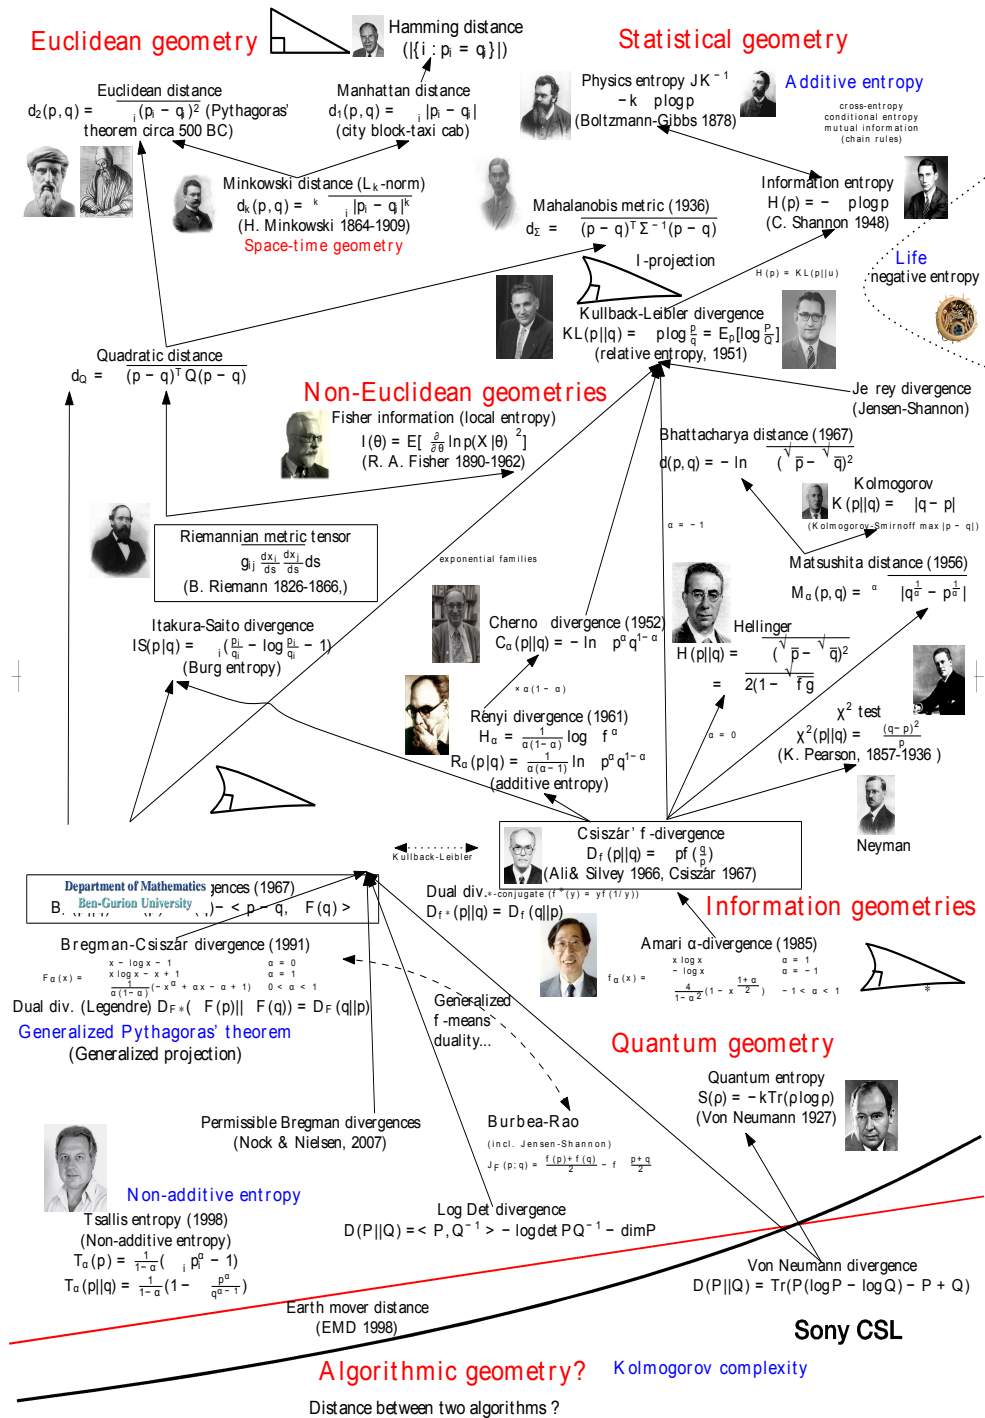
Euclidean geometry

Hamming distance
$(|\{i : p_i = q_i\}|)$

Statistical geometry

Euclidean distance
$d_2(p, q) = \sqrt{\sum_i (p_i - q_i)^2}$ (Pythagoras' theorem circa 500 BC)

Manhattan distance
$d_1(p, q) = \sum_i |p_i - q_i|$
(city block-taxi cab)

Physics entropy $JK^{-1}$
$-k \int p \log p$
(Boltzmann-Gibbs 1878)

Additive entropy
cross-entropy
conditional entropy
mutual information
(chain rules)

Minkowski distance ($L_k$-norm)
$d_k(p, q) = \sqrt[k]{\sum_i |p_i - q_i|^k}$
(H. Minkowski 1864-1909)
Space-time geometry

Mahalanobis metric (1936)
$d_\Sigma = \sqrt{(p-q)^T \Sigma^{-1} (p-q)}$

Information entropy
$H(p) = -\int p \log p$
(C. Shannon 1948)

I-projection

$H(p) = KL(p||u)$

Life
negative entropy

Kullback-Leibler divergence
$KL(p||q) = \int p \log \frac{p}{q} = E_p[\log \frac{p}{q}]$
(relative entropy, 1951)

Quadratic distance
$d_Q = \sqrt{(p-q)^T Q (p-q)}$

Non-Euclidean geometries

Fisher information (local entropy)
$I(\theta) = E[(\frac{\partial}{\partial\theta} \ln p(X|\theta))^2]$
(R. A. Fisher 1890-1962)

Jeffrey divergence
(Jensen-Shannon)

Bhattacharya distance (1967)
$d(p, q) = -\ln \int \sqrt{p} - \sqrt{q})^2$

Kolmogorov
$K(p||q) = \int |q - p|$
(Kolmogorov-Smirnoff max $|p - q|$)

$\alpha = -1$

Riemannian metric tensor
$\int \sqrt{g_{ij} \frac{dx_i}{ds} \frac{dx_j}{ds}} ds$
(B. Riemann 1826-1866,)

exponential families

Matsushita distance (1956)
$M_\alpha(p, q) = \sqrt[\alpha]{\int |q^{\frac{1}{\alpha}} - p^{\frac{1}{\alpha}}|}$

Itakura-Saito divergence
$IS(p|q) = \sum_i (\frac{p_i}{q_i} - \log \frac{p_i}{q_i} - 1)$
(Burg entropy)

Chernoff divergence (1952)
$C_\alpha(p||q) = -\ln \int p^\alpha q^{1-\alpha}$

Hellinger
$H(p||q) = \int (\sqrt{p} - \sqrt{q})^2$
$= 2(1 - \int \sqrt{fg})$

$\times \alpha(1-\alpha)$

Rényi divergence (1961)
$H_\alpha = \frac{1}{\alpha(1-\alpha)} \log \int f^\alpha$
$R_\alpha(p|q) = \frac{1}{\alpha(\alpha-1)} \ln \int p^\alpha q^{1-\alpha}$
(additive entropy)

$\alpha = 0$

$\chi^2$ test
$\chi^2(p||q) = \int \frac{(q-p)^2}{p}$
(K. Pearson, 1857-1936 )

Neyman

Kullback-Leibler

Csiszár' f-divergence
$D_f(p||q) = \int pf(\frac{q}{p})$
(Ali& Silvey 1966, Csiszár 1967)

Department of Mathematics
Ben-Gurion University
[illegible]gences (1967)
B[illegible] )- < p - q, $\nabla F(q)$ >

Dual div.*-conjugate ($f^*(y) = yf(1/y)$)
$D_{f^*}(p||q) = D_f(q||p)$

Information geometries

Bregman-Csiszár divergence (1991)
$F_\alpha(x) = $ $x - \log x - 1$ $\alpha = 0$; $x \log x - x + 1$ $\alpha = 1$; $\frac{1}{\alpha(1-\alpha)}(-x^\alpha + \alpha x - \alpha + 1)$ $0 < \alpha < 1$

Amari α-divergence (1985)
$f_\alpha(x) = $ $x \log x$ $\alpha = 1$; $-\log x$ $\alpha = -1$; $\frac{4}{1-\alpha^2}(1 - x^{\frac{1+\alpha}{2}})$ $-1 < \alpha < 1$

Dual div. (Legendre) $D_{F^*}(\nabla F(p) || \nabla F(q)) = D_F(q||p)$
Generalized Pythagoras' theorem
(Generalized projection)

Generalized f-means duality...

Quantum geometry

Quantum entropy
$S(\rho) = -kTr(\rho \log \rho)$
(Von Neumann 1927)

Permissible Bregman divergences
(Nock & Nielsen, 2007)

Burbea-Rao
(incl. Jensen-Shannon)
$J_F(p; q) = \frac{f(p)+f(q)}{2} - f(\frac{p+q}{2})$

Non-additive entropy
Tsallis entropy (1998)
(Non-additive entropy)
$T_\alpha(p) = \frac{1}{1-\alpha}(\sum_i p_i^\alpha - 1)$
$T_\alpha(p||q) = \frac{1}{1-\alpha}(1 - \int \frac{p^\alpha}{q^{\alpha-1}})$

Log Det divergence
$D(P||Q) = < P, Q^{-1} > - \log\det PQ^{-1} - \dim P$

Von Neumann divergence
$D(P||Q) = Tr(P(\log P - \log Q) - P + Q)$

Earth mover distance
(EMD 1998)

Sony CSL

Algorithmic geometry?
Kolmogorov complexity

Distance between two algorithms ?